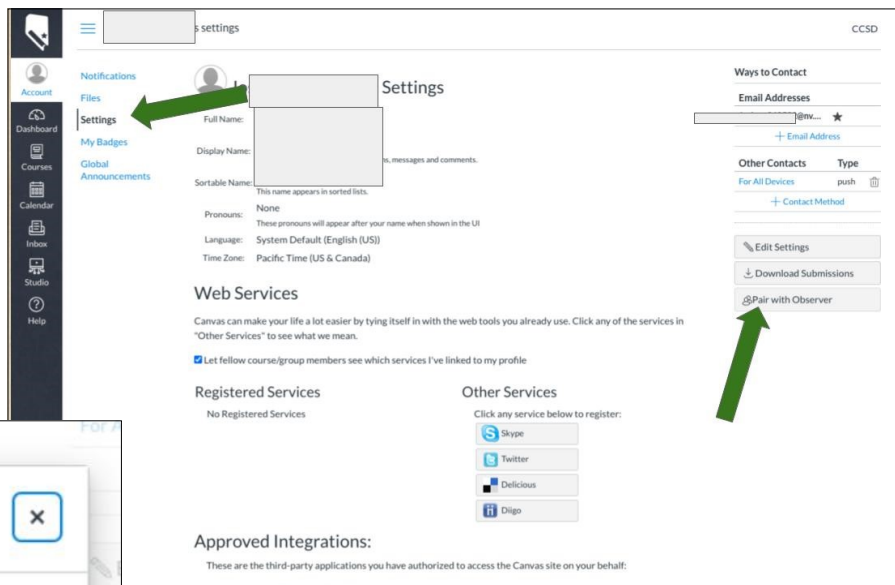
Account
Dashboard
Courses
Calendar
Inbox
Studio
Help

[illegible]s settings

CCSD

Notifications
Files
Settings
My Badges
Global Announcements

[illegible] Settings

Full Name:
Display Name: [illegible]s, messages and comments.
Sortable Name:
This name appears in sorted lists.
Pronouns: None
These pronouns will appear after your name when shown in the UI
Language: System Default (English (US))
Time Zone: Pacific Time (US & Canada)

Web Services

Canvas can make your life a lot easier by tying itself in with the web tools you already use. Click any of the services in "Other Services" to see what we mean.

Let fellow course/group members see which services I've linked to my profile

Registered Services
No Registered Services

Other Services
Click any service below to register:
Skype
Twitter
Delicious
Diigo

Approved Integrations:
These are the third-party applications you have authorized to access the Canvas site on your behalf:

Ways to Contact
Email Addresses
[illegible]@nv....
+ Email Address
Other Contacts Type
For All Devices push
+ Contact Method

Edit Settings
Download Submissions
Pair with Observer

For A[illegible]

×